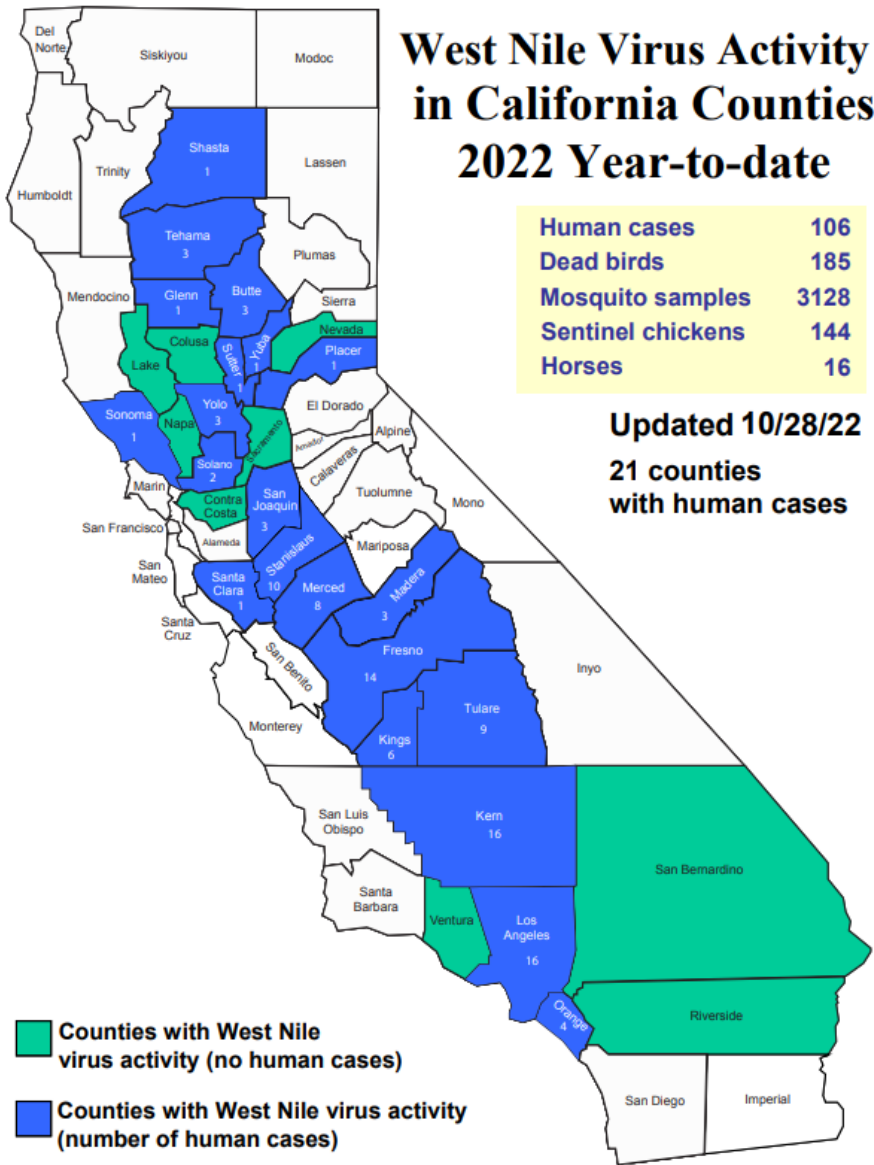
West Nile Virus Activity in California Counties 2022 Year-to-date

| Human cases | 106 |
|---|---|
| Dead birds | 185 |
| Mosquito samples | 3128 |
| Sentinel chickens | 144 |
| Horses | 16 |

Updated 10/28/22

21 counties with human cases

Del Norte
Siskiyou
Modoc
Shasta 1
Trinity
Lassen
Humboldt
Tehama 3
Plumas
Mendocino
Glenn 1
Butte 3
Sierra
Nevada
Colusa
Lake
Sutter 1
Yuba 1
Placer 1
Yolo 3
El Dorado
Sonoma 1
Napa
Amador
Alpine
Sacramento
Solano 2
Calaveras
Marin
Contra Costa
San Joaquin 3
Tuolumne
Mono
San Francisco
Alameda
Mariposa
San Mateo
Stanislaus 10
Santa Clara 1
Merced 8
Madera 3
Santa Cruz
San Benito
Fresno 14
Inyo
Monterey
Tulare 9
Kings 6
San Luis Obispo
Kern 16
San Bernardino
Santa Barbara
Ventura
Los Angeles 16
Orange 4
Riverside
San Diego
Imperial

Counties with West Nile virus activity (no human cases)

Counties with West Nile virus activity (number of human cases)